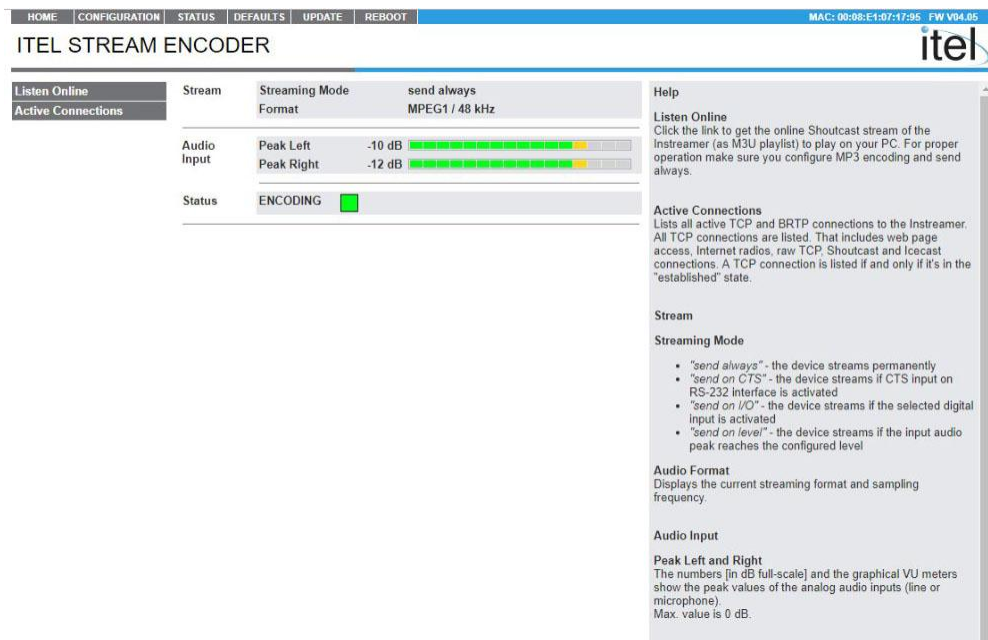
HOME | CONFIGURATION | STATUS | DEFAULTS | UPDATE | REBOOT

MAC: 00:08:E1:07:17:95 FW V04.05

ITEL STREAM ENCODER

itel

Listen Online
Active Connections

| | | |
|---|---|---|
| Stream | Streaming Mode | send always |
| | Format | MPEG1 / 48 kHz |
| Audio Input | Peak Left | -10 dB |
| | Peak Right | -12 dB |
| Status | ENCODING | |

Help

Listen Online
Click the link to get the online Shoutcast stream of the Instreamer (as M3U playlist) to play on your PC. For proper operation make sure you configure MP3 encoding and send always.

Active Connections
Lists all active TCP and BRTP connections to the Instreamer. All TCP connections are listed. That includes web page access, Internet radios, raw TCP, Shoutcast and Icecast connections. A TCP connection is listed if and only if it's in the "established" state.

Stream

Streaming Mode

• "send always" - the device streams permanently
• "send on CTS" - the device streams if CTS input on RS-232 interface is activated
• "send on I/O" - the device streams if the selected digital input is activated
• "send on level" - the device streams if the input audio peak reaches the configured level

Audio Format
Displays the current streaming format and sampling frequency.

Audio Input

Peak Left and Right
The numbers [in dB full-scale] and the graphical VU meters show the peak values of the analog audio inputs (line or microphone).
Max. value is 0 dB.